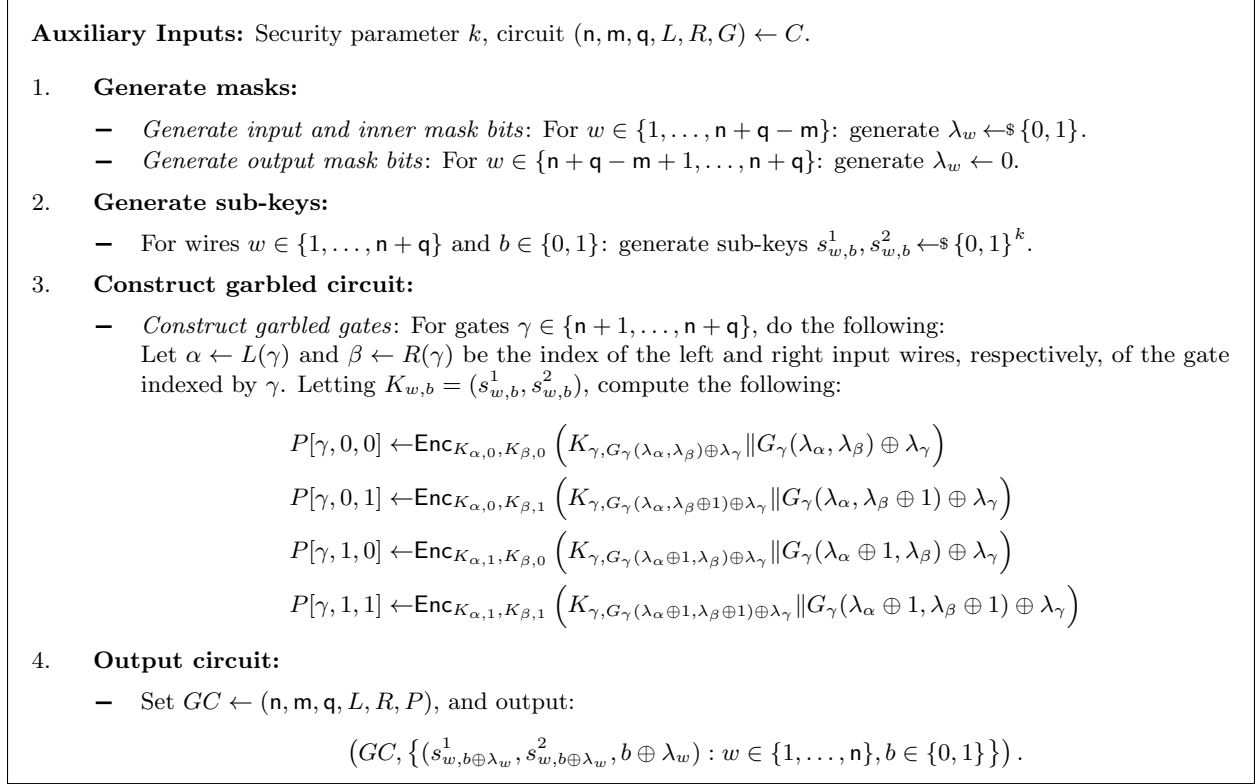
**Auxiliary Inputs:** Security parameter $k$, circuit $(\mathsf{n}, \mathsf{m}, \mathsf{q}, L, R, G) \leftarrow C$.

1. **Generate masks:**

– *Generate input and inner mask bits*: For $w \in \{1, \ldots, \mathsf{n}+\mathsf{q}-\mathsf{m}\}$: generate $\lambda_w \leftarrow\$ \{0,1\}$.

– *Generate output mask bits*: For $w \in \{\mathsf{n}+\mathsf{q}-\mathsf{m}+1, \ldots, \mathsf{n}+\mathsf{q}\}$: generate $\lambda_w \leftarrow 0$.

2. **Generate sub-keys:**

– For wires $w \in \{1, \ldots, \mathsf{n}+\mathsf{q}\}$ and $b \in \{0,1\}$: generate sub-keys $s^1_{w,b}, s^2_{w,b} \leftarrow\$ \{0,1\}^k$.

3. **Construct garbled circuit:**

– *Construct garbled gates*: For gates $\gamma \in \{\mathsf{n}+1, \ldots, \mathsf{n}+\mathsf{q}\}$, do the following:
Let $\alpha \leftarrow L(\gamma)$ and $\beta \leftarrow R(\gamma)$ be the index of the left and right input wires, respectively, of the gate indexed by $\gamma$. Letting $K_{w,b} = (s^1_{w,b}, s^2_{w,b})$, compute the following:

$P[\gamma,0,0] \leftarrow \mathsf{Enc}_{K_{\alpha,0},K_{\beta,0}}\left(K_{\gamma,G_\gamma(\lambda_\alpha,\lambda_\beta)\oplus\lambda_\gamma} \| G_\gamma(\lambda_\alpha,\lambda_\beta)\oplus\lambda_\gamma\right)$

$P[\gamma,0,1] \leftarrow \mathsf{Enc}_{K_{\alpha,0},K_{\beta,1}}\left(K_{\gamma,G_\gamma(\lambda_\alpha,\lambda_\beta\oplus 1)\oplus\lambda_\gamma} \| G_\gamma(\lambda_\alpha,\lambda_\beta\oplus 1)\oplus\lambda_\gamma\right)$

$P[\gamma,1,0] \leftarrow \mathsf{Enc}_{K_{\alpha,1},K_{\beta,0}}\left(K_{\gamma,G_\gamma(\lambda_\alpha\oplus 1,\lambda_\beta)\oplus\lambda_\gamma} \| G_\gamma(\lambda_\alpha\oplus 1,\lambda_\beta)\oplus\lambda_\gamma\right)$

$P[\gamma,1,1] \leftarrow \mathsf{Enc}_{K_{\alpha,1},K_{\beta,1}}\left(K_{\gamma,G_\gamma(\lambda_\alpha\oplus 1,\lambda_\beta\oplus 1)\oplus\lambda_\gamma} \| G_\gamma(\lambda_\alpha\oplus 1,\lambda_\beta\oplus 1)\oplus\lambda_\gamma\right)$

4. **Output circuit:**

– Set $GC \leftarrow (\mathsf{n}, \mathsf{m}, \mathsf{q}, L, R, P)$, and output:

$\left(GC, \left\{(s^1_{w,b\oplus\lambda_w}, s^2_{w,b\oplus\lambda_w}, b\oplus\lambda_w) : w \in \{1,\ldots,\mathsf{n}\}, b \in \{0,1\}\right\}\right).$